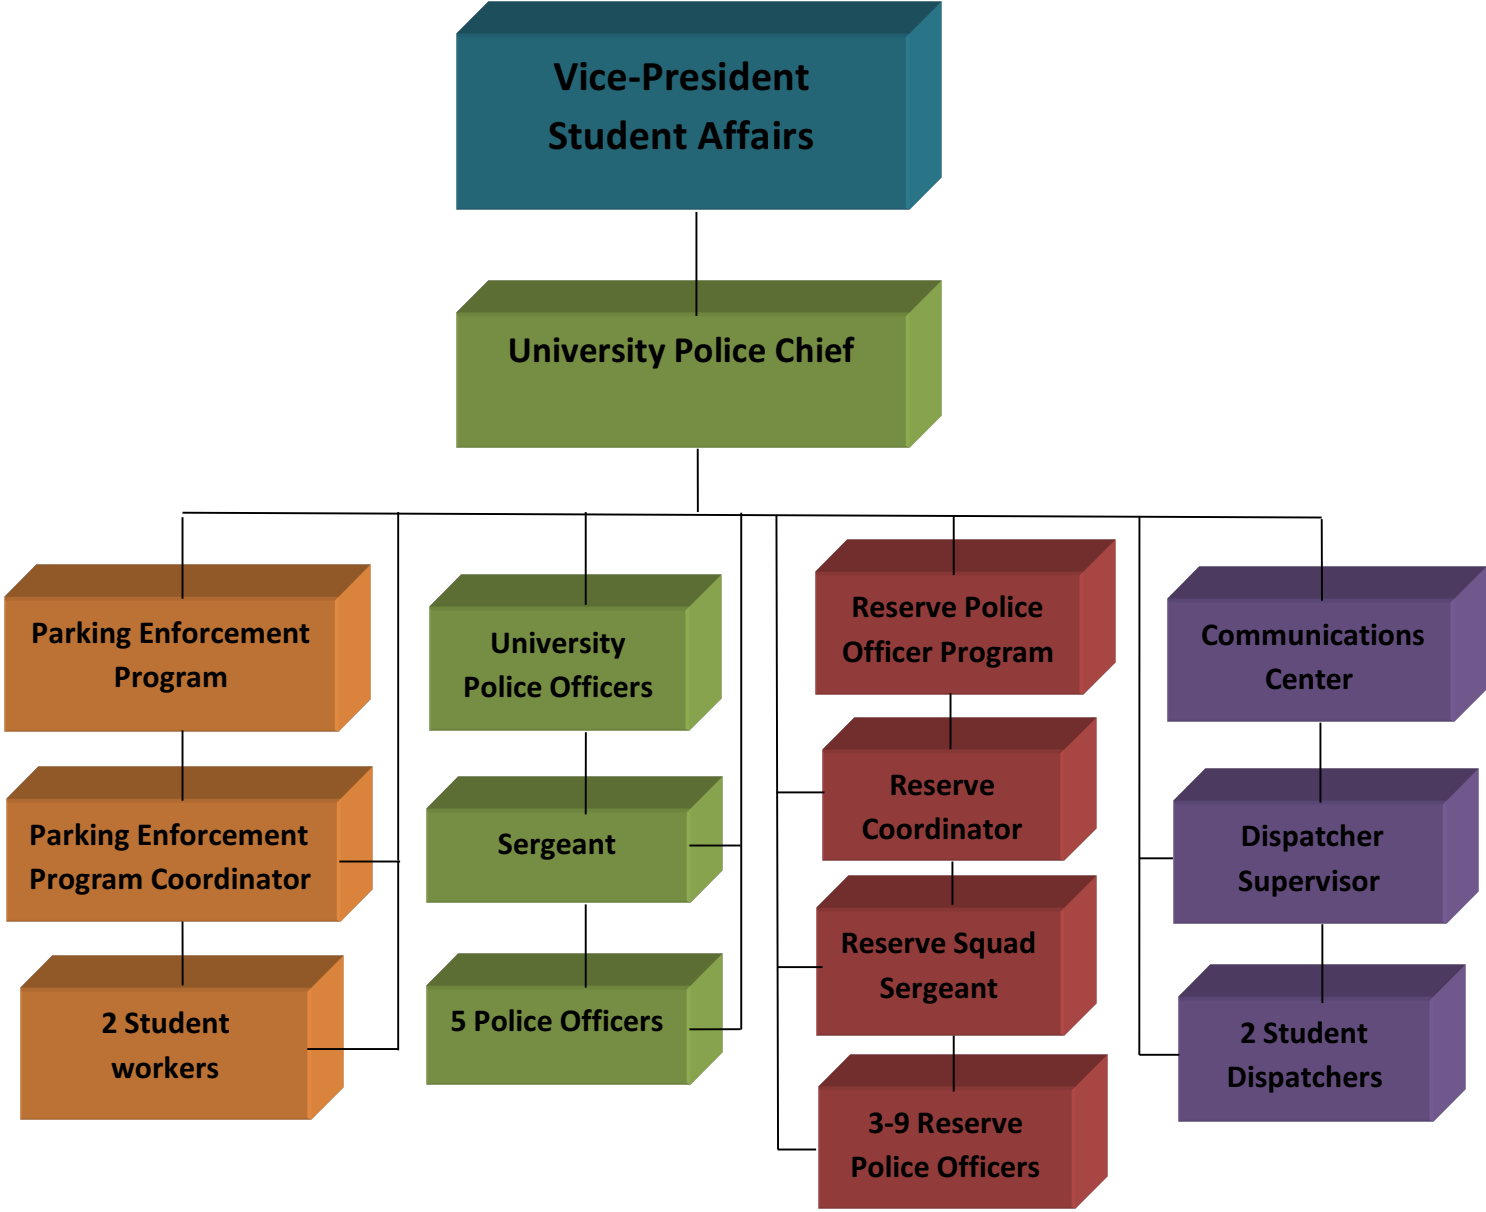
Vice-President
Student Affairs

University Police Chief

Parking Enforcement Program

Parking Enforcement Program Coordinator

2 Student workers

University Police Officers

Sergeant

5 Police Officers

Reserve Police Officer Program

Reserve Coordinator

Reserve Squad Sergeant

3-9 Reserve Police Officers

Communications Center

Dispatcher Supervisor

2 Student Dispatchers